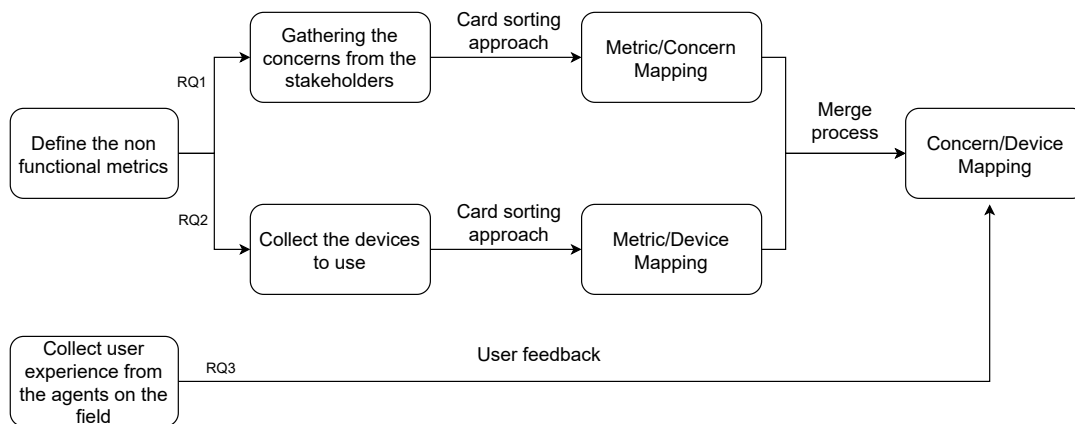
Define the non functional metrics

RQ1

Gathering the concerns from the stakeholders

Card sorting approach

Metric/Concern Mapping

RQ2

Collect the devices to use

Card sorting approach

Metric/Device Mapping

Merge process

Concern/Device Mapping

Collect user experience from the agents on the field

RQ3

User feedback